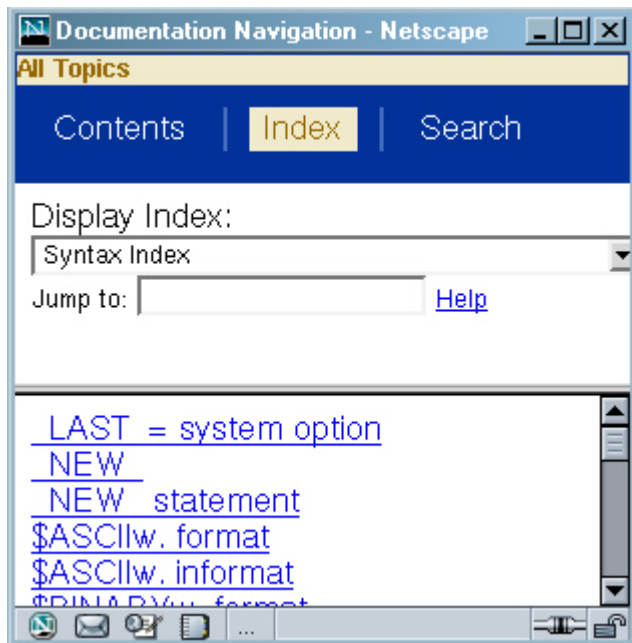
Documentation Navigation - Netscape

All Topics

Contents | Index | Search

Display Index:

Syntax Index

Jump to: Help

_LAST_= system option
_NEW_
_NEW_ statement
$ASCIIw. format
$ASCIIw. informat
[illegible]

...